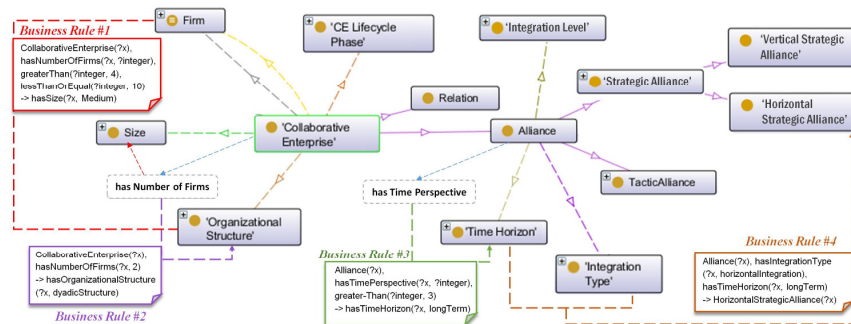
Business Rule #1

CollaborativeEnterprise(?x), hasNumberOfFirms(?x, ?integer), greaterThan(?integer, 4), lessThanOrEqual(?integer, 10) -> hasSize(?x, Medium)

Firm

'CE Lifecycle Phase'

'Integration Level'

'Vertical Strategic Alliance'

'Strategic Alliance'

Relation

'Horizontal Strategic Alliance'

Size

'Collaborative Enterprise'

Aliance

TacticAlliance

has Number of Firms

has Time Perspective

'Organizational Structure'

'Time Horizon'

'Integration Type'

CollaborativeEnterprise(?x), hasNumberOfFirms(?x, 2) -> hasOrganizationalStructure (?x, dyadicStructure)

Business Rule #2

Business Rule #3

Alliance(?x), hasTimePerspective(?x, ?integer), greater-Than(?integer, 3) -> hasTimeHorizon(?x, longTerm)

Business Rule #4

Alliance(?x), hasIntegrationType (?x, horizontalIntegration), hasTimeHorizon(?x, longTerm) -> HorizontalStrategicAlliance(?x)